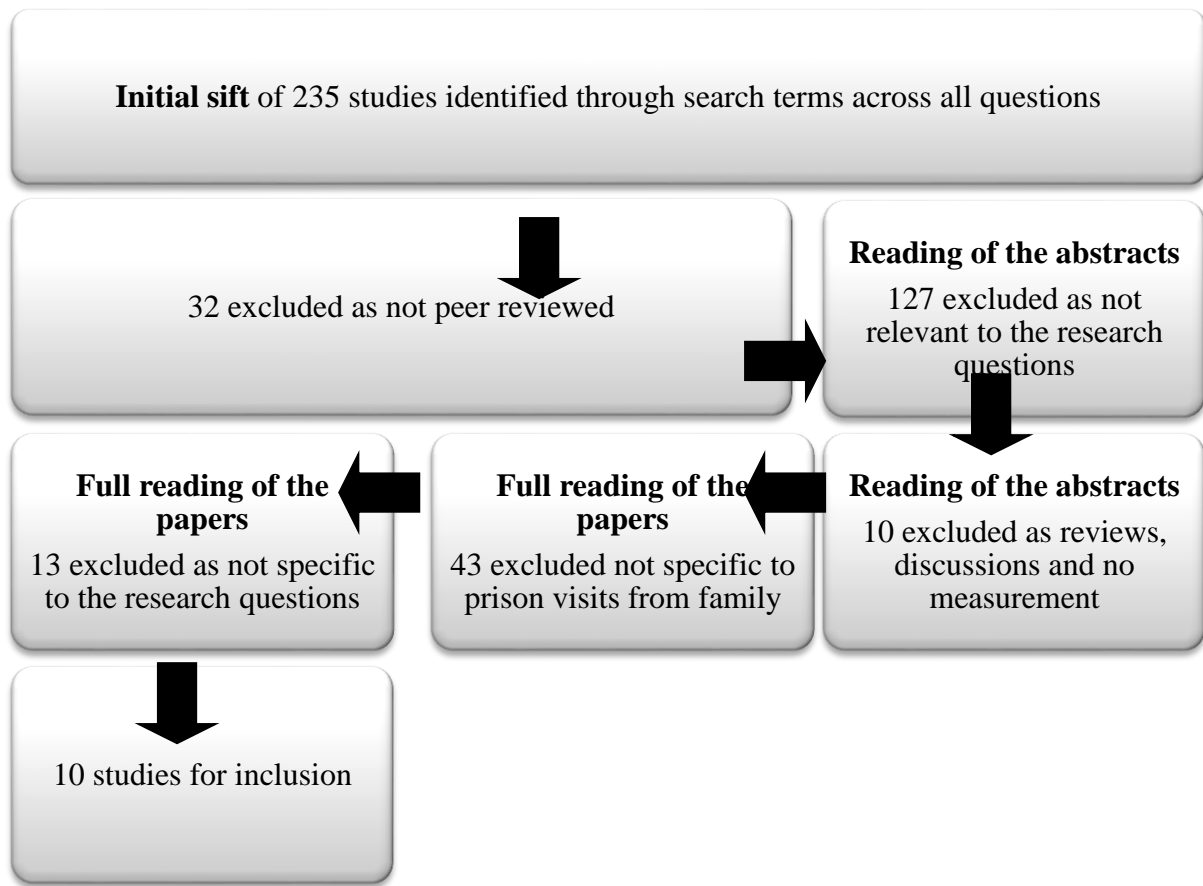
**Initial sift** of 235 studies identified through search terms across all questions

32 excluded as not peer reviewed

**Reading of the abstracts**

127 excluded as not relevant to the research questions

**Full reading of the papers**

13 excluded as not specific to the research questions

**Full reading of the papers**

43 excluded not specific to prison visits from family

**Reading of the abstracts**

10 excluded as reviews, discussions and no measurement

10 studies for inclusion